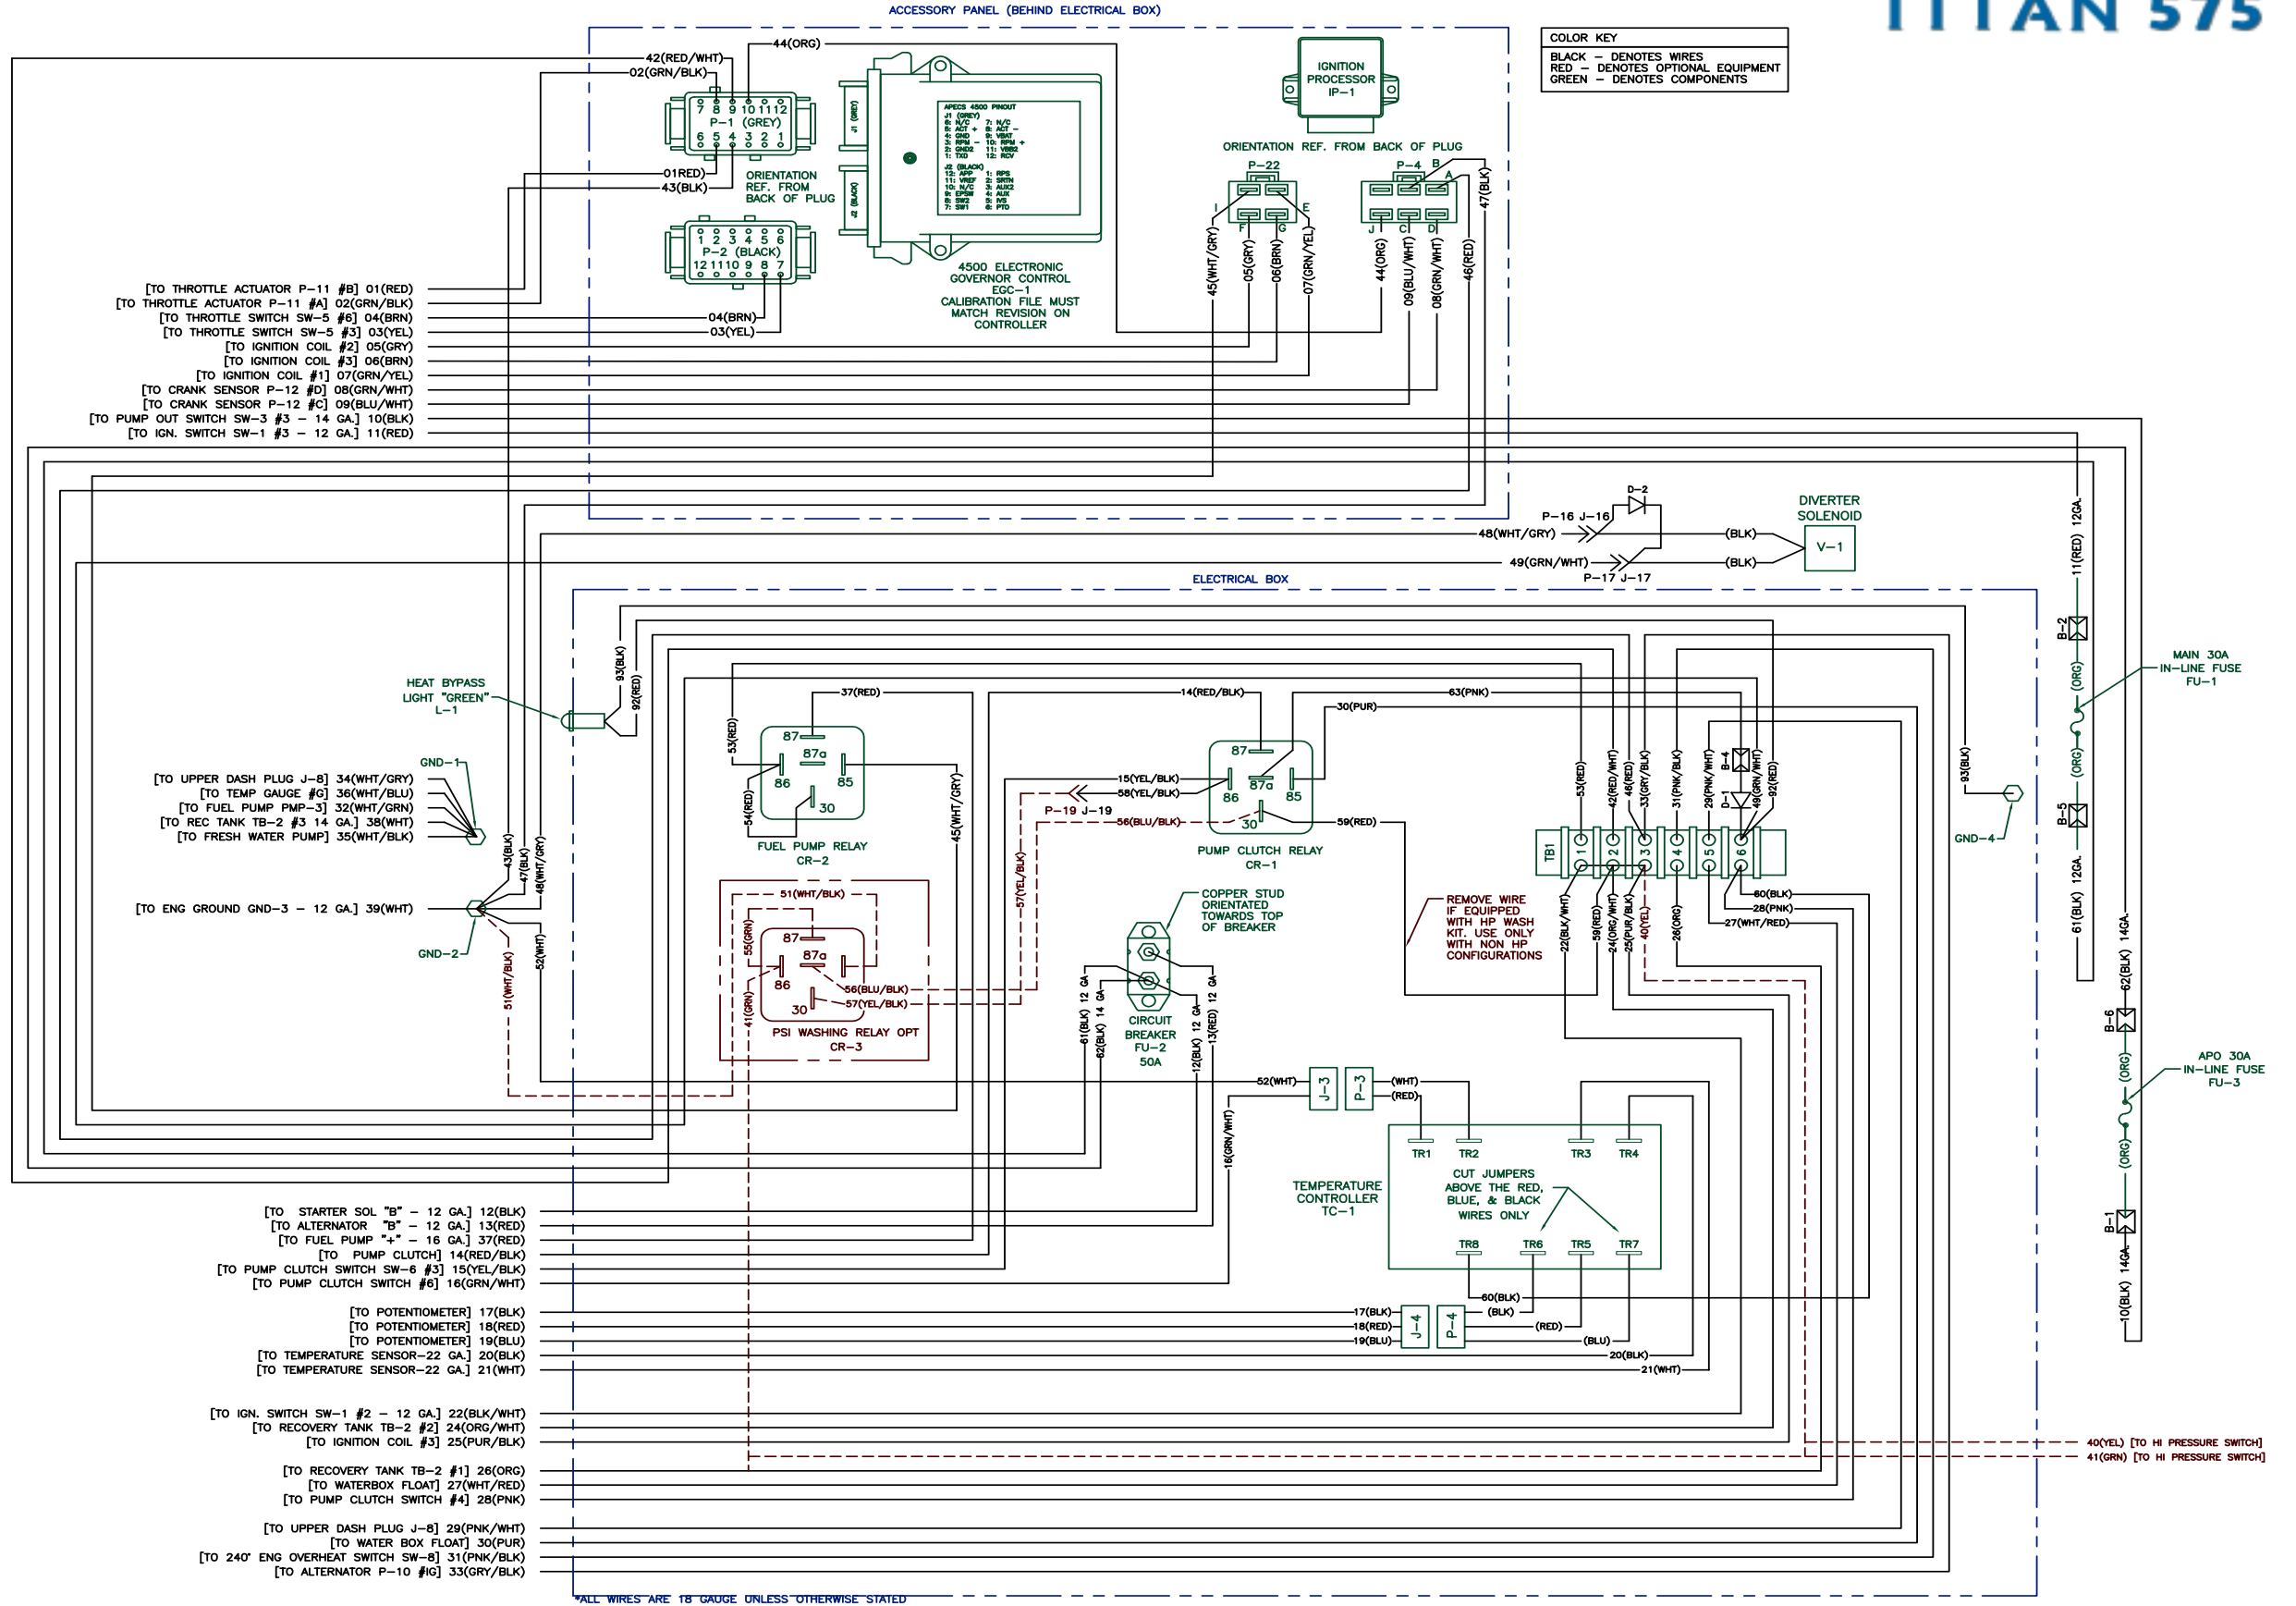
TITAN 575

ACCESSORY PANEL (BEHIND ELECTRICAL BOX)

COLOR KEY
BLACK – DENOTES WIRES
RED – DENOTES OPTIONAL EQUIPMENT
GREEN – DENOTES COMPONENTS

42(RED/WHT)
02(GRN/BLK)
44(ORG)
7 8 9 10 11 12
P-1 (GREY)
6 5 4 3 2 1
01(RED)
43(BLK)
ORIENTATION REF. FROM BACK OF PLUG
1 2 3 4 5 6
P-2 (BLACK)
12 11 10 9 8 7
04(BRN)
03(YEL)

APECS 4500 PINOUT
J1 (GREY)
6: N/C 7: N/C
5: ACT + 8: ACT –
4: GND 9: VBAT
3: RPM – 10: RPM +
2: GND2 11: VBB2
1: TXD 12: RCV
J2 (BLACK)
12: APP 1: RPS
11: VREF 2: SRTN
10: N/C 3: AUX2
9: EPSW 4: AUX
8: SW2 5: IVS
7: SW1 6: PTO

4500 ELECTRONIC GOVERNOR CONTROL EGC-1
CALIBRATION FILE MUST MATCH REVISION ON CONTROLLER

IGNITION PROCESSOR IP-1
ORIENTATION REF. FROM BACK OF PLUG
P-22
P-4
45(WHT/GRY) 05(GRY) 06(BRN) 07(GRN/YEL) 44(ORG) 09(BLU/WHT) 08(GRN/WHT) 46(RED) 47(BLK)

[TO THROTTLE ACTUATOR P-11 #B] 01(RED)
[TO THROTTLE ACTUATOR P-11 #A] 02(GRN/BLK)
[TO THROTTLE SWITCH SW-5 #6] 04(BRN)
[TO THROTTLE SWITCH SW-5 #3] 03(YEL)
[TO IGNITION COIL #2] 05(GRY)
[TO IGNITION COIL #3] 06(BRN)
[TO IGNITION COIL #1] 07(GRN/YEL)
[TO CRANK SENSOR P-12 #D] 08(GRN/WHT)
[TO CRANK SENSOR P-12 #C] 09(BLU/WHT)
[TO PUMP OUT SWITCH SW-3 #3 – 14 GA.] 10(BLK)
[TO IGN. SWITCH SW-1 #3 – 12 GA.] 11(RED)

P-16 J-16 D-2 48(WHT/GRY) (BLK) DIVERTER SOLENOID V-1
49(GRN/WHT) (BLK) P-17 J-17

ELECTRICAL BOX

11(RED) 12GA. B-2 (ORG) MAIN 30A IN-LINE FUSE FU-1 (ORG) B-5 61(BLK) 12GA.
HEAT BYPASS LIGHT "GREEN" L-1
93(BLK) 92(RED) 37(RED) 14(RED/BLK) 63(PNK) 30(PUR)
53(RED) 87 87a 86 85 30 54(RED) FUEL PUMP RELAY CR-2 45(WHT/GRY)
GND-1
[TO UPPER DASH PLUG J-8] 34(WHT/GRY)
[TO TEMP GAUGE #G] 36(WHT/BLU)
[TO FUEL PUMP PMP-3] 32(WHT/GRN)
[TO REC TANK TB-2 #3 14 GA.] 38(WHT)
[TO FRESH WATER PUMP] 35(WHT/BLK)
15(YEL/BLK) 58(YEL/BLK) P-19 J-19 56(BLU/BLK) 59(RED)
PUMP CLUTCH RELAY CR-1
53(RED) 42(RED/WHT) 46(RED) 33(GRY/BLK) 31(PNK/BLK) 29(PNK/WHT) B-4 49(GRN/WHT) 92(RED) D-1 93(BLK) GND-4
TB1 1 2 3 4 5 6
60(BLK) 28(PNK) 27(WHT/RED)
22(BLK/WHT) 59(RED) 24(ORG/WHT) 25(PUR/BLK) 40(YEL) 26(ORG)
43(BLK) 47(BLK) 48(WHT/GRY)
[TO ENG GROUND GND-3 – 12 GA.] 39(WHT)
GND-2 51(WHT/BLK) 52(WHT)
51(WHT/BLK) 55(GRN) 87 87a 86 30 56(BLU/BLK) 57(YEL/BLK) 41(GRN)
PSI WASHING RELAY OPT CR-3
57(YEL/BLK)
COPPER STUD ORIENTATED TOWARDS TOP OF BREAKER
REMOVE WIRE IF EQUIPPED WITH HP WASH KIT. USE ONLY WITH NON HP CONFIGURATIONS
61(BLK) 12 GA 62(BLK) 14 GA CIRCUIT BREAKER FU-2 50A 12(BLK) 12 GA 13(RED) 12 GA
52(WHT) J-3 P-3 (WHT) (RED) 16(GRN/WHT)
TR1 TR2 TR3 TR4
TEMPERATURE CONTROLLER TC-1
CUT JUMPERS ABOVE THE RED, BLUE, & BLACK WIRES ONLY
TR8 TR6 TR5 TR7
62(BLK) 14GA. B-6 (ORG) APO 30A IN-LINE FUSE FU-3 (ORG) B-1 14GA. 10(BLK)

[TO STARTER SOL "B" – 12 GA.] 12(BLK)
[TO ALTERNATOR "B" – 12 GA.] 13(RED)
[TO FUEL PUMP "+" – 16 GA.] 37(RED)
[TO PUMP CLUTCH] 14(RED/BLK)
[TO PUMP CLUTCH SWITCH SW-6 #3] 15(YEL/BLK)
[TO PUMP CLUTCH SWITCH #6] 16(GRN/WHT)

[TO POTENTIOMETER] 17(BLK)
[TO POTENTIOMETER] 18(RED)
[TO POTENTIOMETER] 19(BLU)
[TO TEMPERATURE SENSOR-22 GA.] 20(BLK)
[TO TEMPERATURE SENSOR-22 GA.] 21(WHT)
60(BLK) 17(BLK) (BLK) 18(RED) J-4 P-4 (RED) 19(BLU) (BLU) 20(BLK) 21(WHT)

[TO IGN. SWITCH SW-1 #2 – 12 GA.] 22(BLK/WHT)
[TO RECOVERY TANK TB-2 #2] 24(ORG/WHT)
[TO IGNITION COIL #3] 25(PUR/BLK)
40(YEL) [TO HI PRESSURE SWITCH]
41(GRN) [TO HI PRESSURE SWITCH]

[TO RECOVERY TANK TB-2 #1] 26(ORG)
[TO WATERBOX FLOAT] 27(WHT/RED)
[TO PUMP CLUTCH SWITCH #4] 28(PNK)

[TO UPPER DASH PLUG J-8] 29(PNK/WHT)
[TO WATER BOX FLOAT] 30(PUR)
[TO 240° ENG OVERHEAT SWITCH SW-8] 31(PNK/BLK)
[TO ALTERNATOR P-10 #G] 33(GRY/BLK)

*ALL WIRES ARE 18 GAUGE UNLESS OTHERWISE STATED